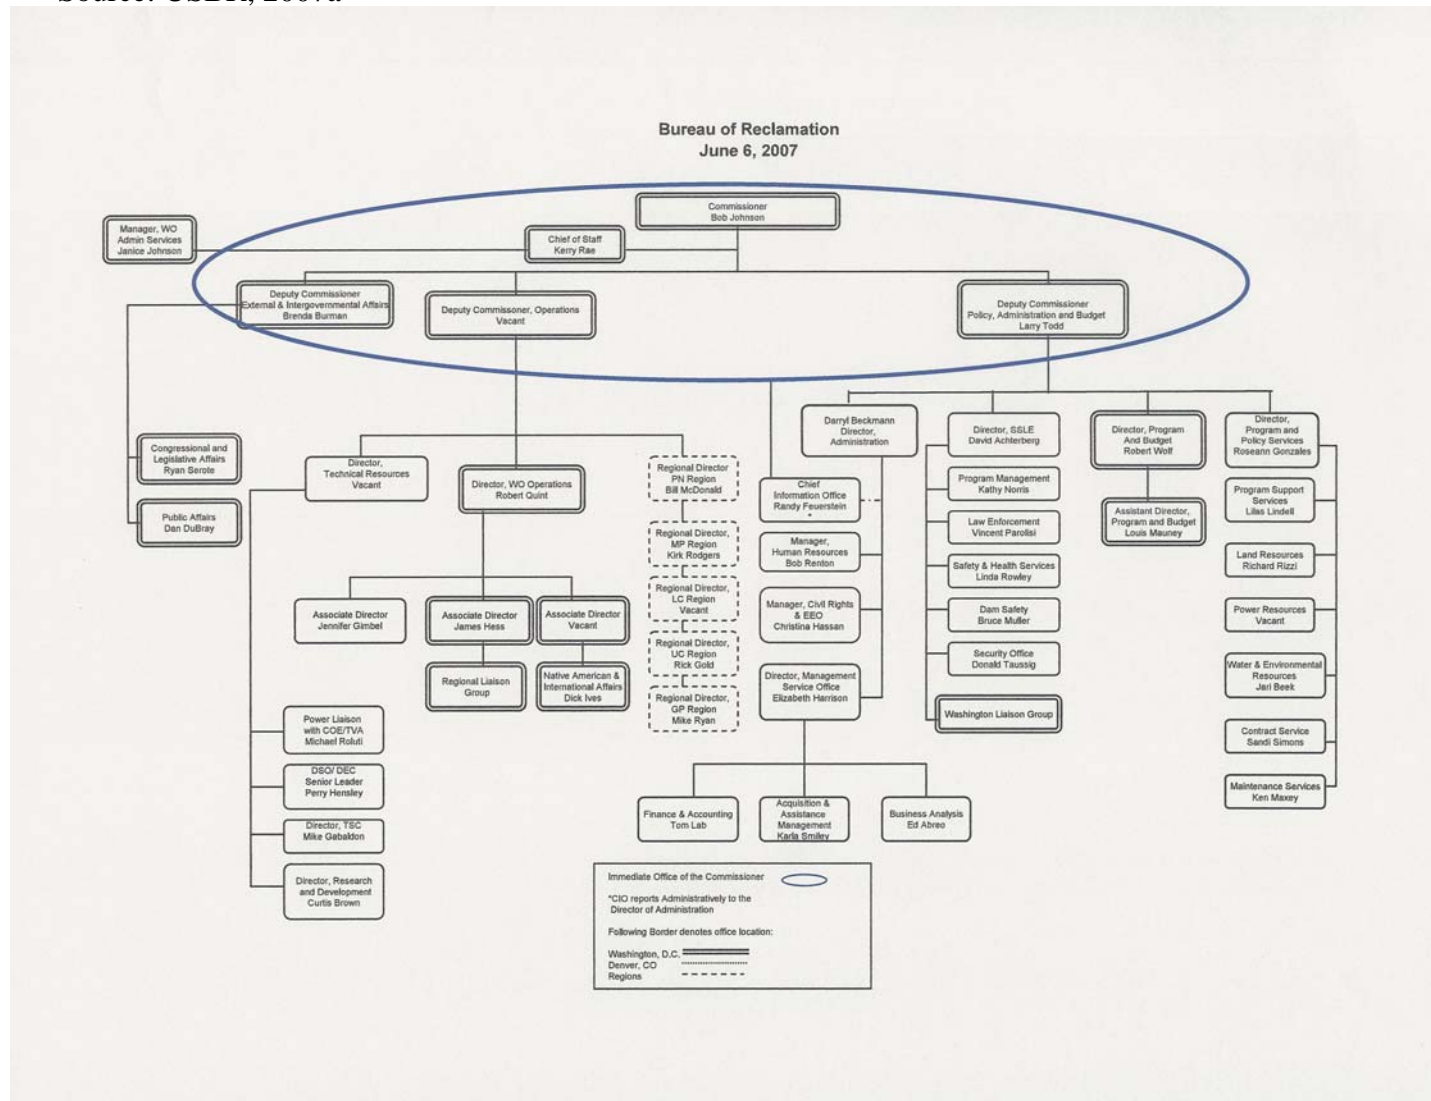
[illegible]

Bureau of Reclamation
June 6, 2007

Commissioner
Bob Johnson

Manager, WO
Admin Services
Janice Johnson

Chief of Staff
Kerry Rae

Deputy Commissioner
External & Intergovernmental Affairs
Brenda Burman

Deputy Commissoner, Operations
Vacant

Deputy Commissioner
Policy, Administration and Budget
Larry Todd

Congressional and Legislative Affairs
Ryan Serote

Public Affairs
Dan DuBray

Director, Technical Resources
Vacant

Director, WO Operations
Robert Quint

Regional Director
PN Region
Bill McDonald

Regional Director,
MP Region
Kirk Rodgers

Regional Director,
LC Region
Vacant

Regional Director,
UC Region
Rick Gold

Regional Director,
GP Region
Mike Ryan

Associate Director
Jennifer Gimbel

Associate Director
James Hess

Associate Director
Vacant

Regional Liaison Group

Native American & International Affairs
Dick Ives

Power Liaison with COE/TVA
Michael Roluti

DSO/ DEC
Senior Leader
Perry Hensley

Director, TSC
Mike Gabaldon

Director, Research and Development
Curtis Brown

Darryl Beckmann
Director,
Administration

Chief Information Office
Randy Feuerstein
*

Manager,
Human Resources
Bob Renton

Manager, Civil Rights & EEO
Christina Hassan

Director, Management Service Office
Elizabeth Harrison

Finance & Accounting
Tom Lab

Acquisition & Assistance Management
Karla Smiley

Business Analysis
Ed Abreo

Director, SSLE
David Achterberg

Program Management
Kathy Norris

Law Enforcement
Vincent Parolisi

Safety & Health Services
Linda Rowley

Dam Safety
Bruce Muller

Security Office
Donald Taussig

Washington Liaison Group

Director, Program And Budget
Robert Wolf

Assistant Director, Program and Budget
Louis Mauney

Director, Program and Policy Services
Roseann Gonzales

Program Support Services
Lilas Lindell

Land Resources
Richard Rizzi

Power Resources
Vacant

Water & Environmental Resources
Jari Beek

Contract Service
Sandi Simons

Maintenance Services
Ken Maxey

Immediate Office of the Commissioner

*CIO reports Administratively to the Director of Administration

Following Border denotes office location:

Washington, D.C.
Denver, CO
Regions